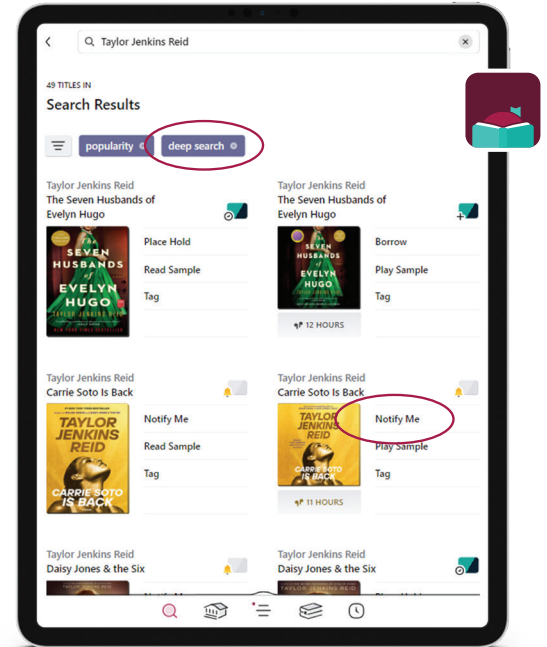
Taylor Jenkins Reid

49 TITLES IN
Search Results

popularity
deep search

Taylor Jenkins Reid
The Seven Husbands of Evelyn Hugo

THE SEVEN HUSBANDS OF EVELYN HUGO
TAYLOR JENKINS REID

Place Hold
Read Sample
Tag

Taylor Jenkins Reid
The Seven Husbands of Evelyn Hugo

SEVEN HUSBANDS OF EVELYN HUGO

Borrow
Play Sample
Tag

12 HOURS

Taylor Jenkins Reid
Carrie Soto Is Back

TAYLOR JENKINS REID
CARRIE SOTO IS BACK

Notify Me
Read Sample
Tag

Taylor Jenkins Reid
Carrie Soto Is Back

TAYLOR JENKINS REID
CARRIE SOTO IS BACK

Notify Me
Play Sample
Tag

11 HOURS

Taylor Jenkins Reid
Daisy Jones & the Six

Taylor Jenkins Reid
Daisy Jones & the Six